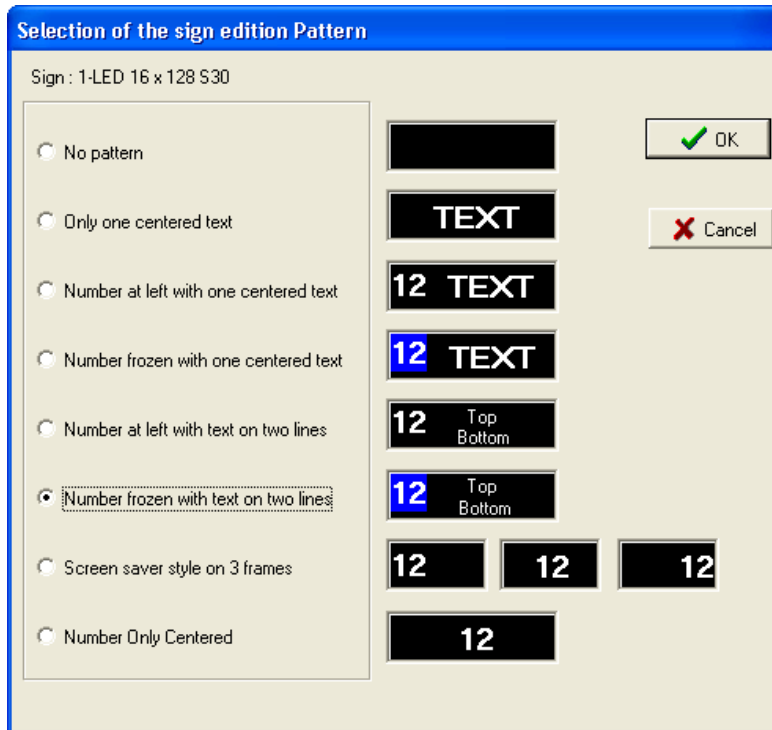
Selection of the sign edition Pattern

Sign : 1-LED 16 x 128 S30

No pattern

Only one centered text

TEXT

Number at left with one centered text

12 TEXT

Number frozen with one centered text

12 TEXT

Number at left with text on two lines

12 Top Bottom

Number frozen with text on two lines

12 Top Bottom

Screen saver style on 3 frames

12

12

12

Number Only Centered

12

OK

Cancel